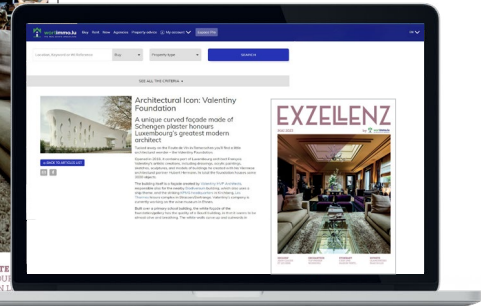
atHome.lu Buy Rent New Agencies Property advice My account Request Offer FR

Location, keyword or ID Reference | Buy | Property type | SEARCH

SEE ALL THE CRITERIA

Architectural Icon: Valentiny Foundation

A unique curved façade made of Schengen plaster honours Luxembourg's greatest modern architect

← BACK TO ARTICLE LIST

EXZELLENZ

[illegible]